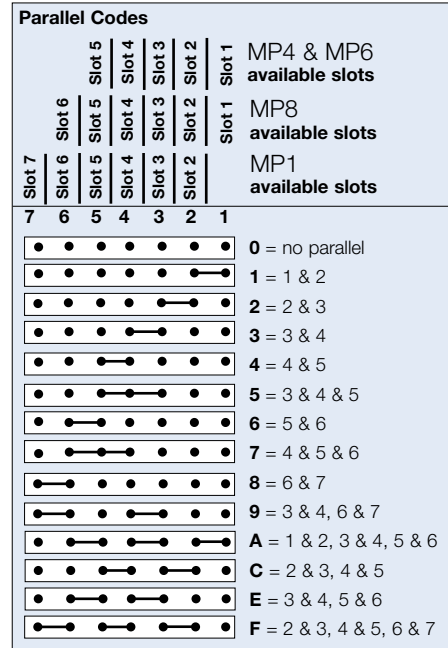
Parallel Codes

Slot 5 Slot 4 Slot 3 Slot 2 Slot 1 MP4 & MP6 available slots

Slot 6 Slot 5 Slot 4 Slot 3 Slot 2 Slot 1 MP8 available slots

Slot 7 Slot 6 Slot 5 Slot 4 Slot 3 Slot 2 MP1 available slots

7 6 5 4 3 2 1

0 = no parallel
1 = 1 & 2
2 = 2 & 3
3 = 3 & 4
4 = 4 & 5
5 = 3 & 4 & 5
6 = 5 & 6
7 = 4 & 5 & 6
8 = 6 & 7
9 = 3 & 4, 6 & 7
A = 1 & 2, 3 & 4, 5 & 6
C = 2 & 3, 4 & 5
E = 3 & 4, 5 & 6
F = 2 & 3, 4 & 5, 6 & 7